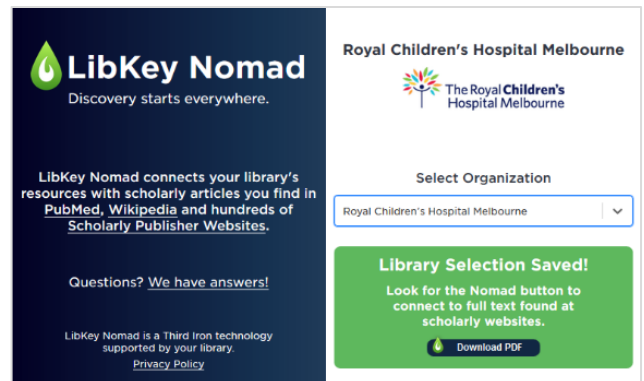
LibKey Nomad
Discovery starts everywhere.

LibKey Nomad connects your library's resources with scholarly articles you find in PubMed, Wikipedia and hundreds of Scholarly Publisher Websites.

Questions? We have answers!

LibKey Nomad is a Third Iron technology supported by your library.
Privacy Policy

Royal Children's Hospital Melbourne

The Royal Children's Hospital Melbourne

Select Organization

Royal Children's Hospital Melbourne

Library Selection Saved!

Look for the Nomad button to connect to full text found at scholarly websites.

Download PDF